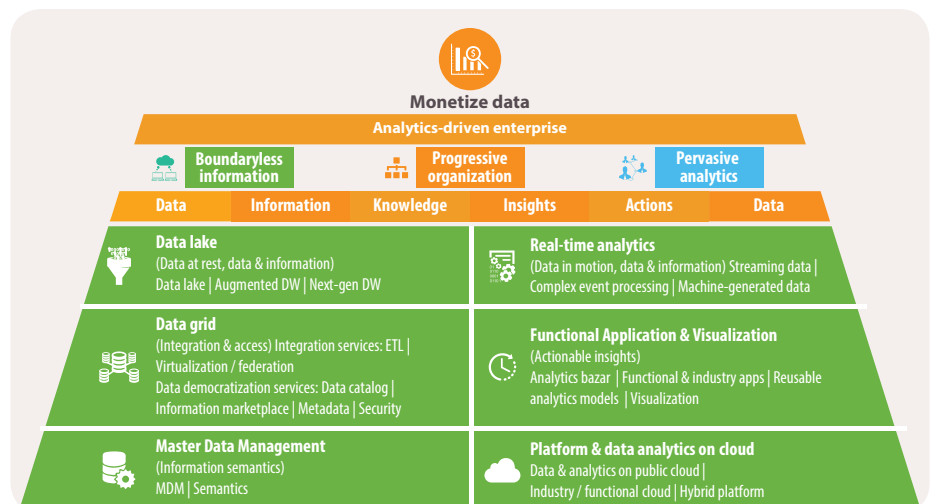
Monetize data

Analytics-driven enterprise

Boundaryless information

Progressive organization

Pervasive analytics

Data | Information | Knowledge | Insights | Actions | Data

Data lake
(Data at rest, data & information)
Data lake | Augmented DW | Next-gen DW

Real-time analytics
(Data in motion, data & information) Streaming data | Complex event processing | Machine-generated data

Data grid
(Integration & access) Integration services: ETL | Virtualization / federation
Data democratization services: Data catalog | Information marketplace | Metadata | Security

Functional Application & Visualization
(Actionable insights)
Analytics bazar | Functional & industry apps | Reusable analytics models | Visualization

Master Data Management
(Information semantics)
MDM | Semantics

Platform & data analytics on cloud
Data & analytics on public cloud | Industry / functional cloud | Hybrid platform